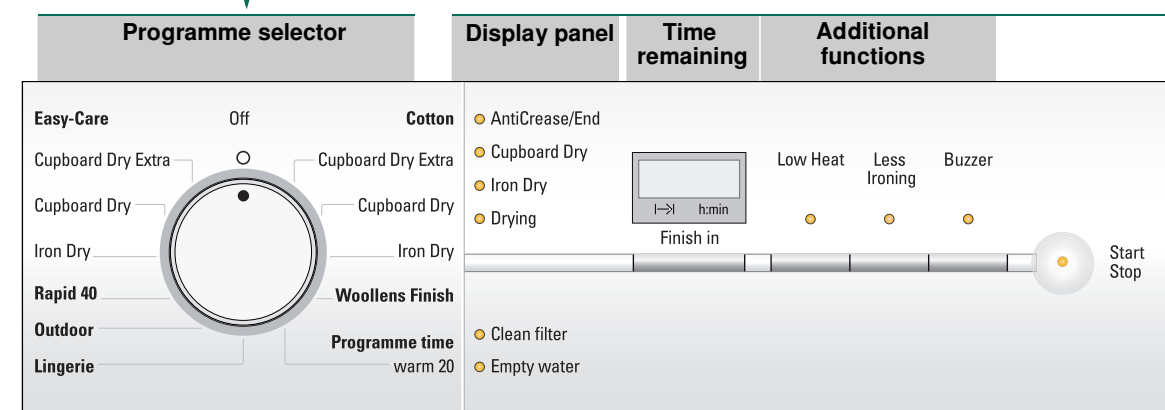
Programme selector

Display panel

Time remaining

Additional functions

Easy-Care

Off

Cotton

Cupboard Dry Extra

Cupboard Dry Extra

Cupboard Dry

Cupboard Dry

Iron Dry

Iron Dry

Rapid 40

Woollens Finish

Outdoor

Programme time

Lingerie

warm 20

AntiCrease/End

Cupboard Dry

Iron Dry

Drying

h:min

Finish in

Low Heat

Less Ironing

Buzzer

Start Stop

Clean filter

Empty water